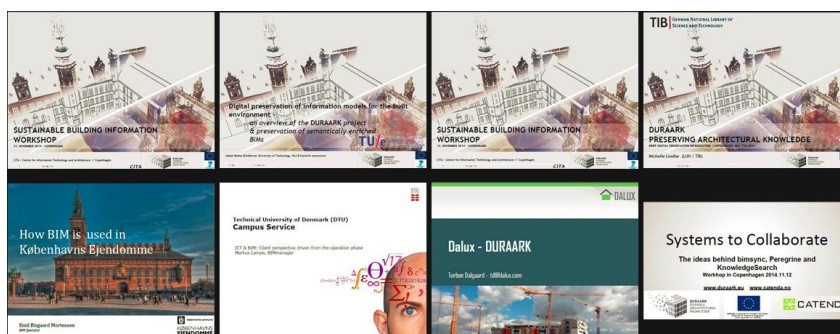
SUSTAINABLE BUILDING INFORMATION WORKSHOP

CITA – Centre for Information Technology and Architecture // Copenhagen

Digital preservation of information models for the built environment – an overview of the DURAARK project & preservation of semantically enriched BIMs

TU/e

SUSTAINABLE BUILDING INFORMATION WORKSHOP

CITA – Centre for Information Technology and Architecture // Copenhagen

TIB GERMAN NATIONAL LIBRARY OF SCIENCE AND TECHNOLOGY

DURAARK PRESERVING ARCHITECTURAL KNOWLEDGE

Michelle Lindlar (L3S / TIB)

How BIM is used in Københavns Ejendomme

Emil Bisgaard Mortensen

KØBENHAVNS EJENDOMME

DTU

Technical University of Denmark (DTU) Campus Service

ICT & BIM: Client perspective from the operation phase
Markus Lampe, BIMmanager

DALUX

Dalux - DURAARK

Torben Dalgaard - td@dalux.com

Systems to Collaborate

The ideas behind bimsync, Peregrine and KnowledgeSearch
Workshop in Copenhagen 2014.11.12

www.duraark.eu www.catenda.no

DURAARK

CATEND